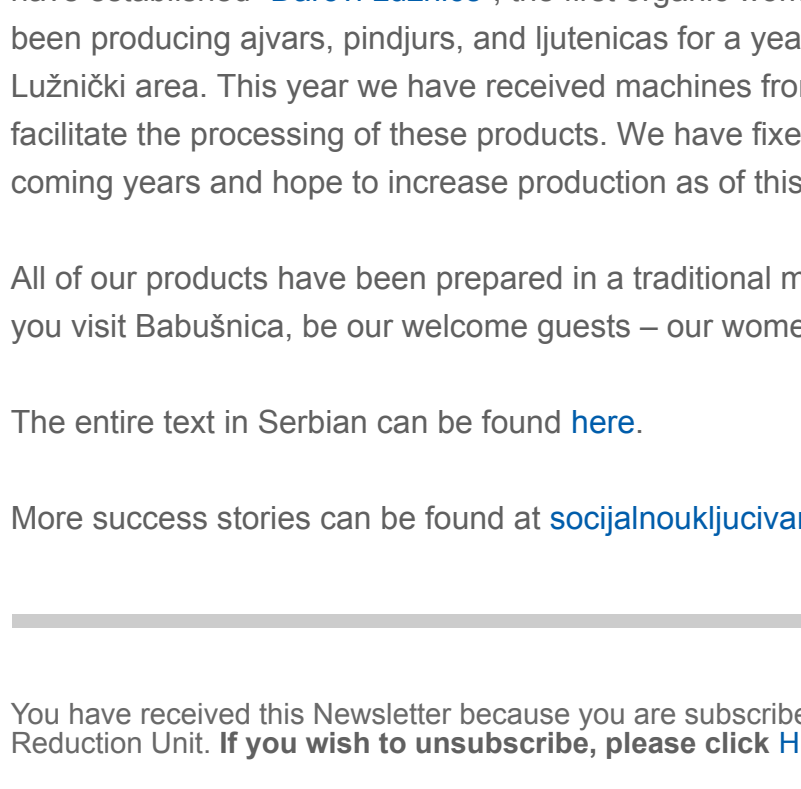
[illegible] been producing ajvars, pindjurs, and ljutenicas for a yea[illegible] Lužnički area. This year we have received machines fro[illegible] facilitate the processing of these products. We have fixe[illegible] coming years and hope to increase production as of this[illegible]

All of our products have been prepared in a traditional m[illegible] you visit Babušnica, be our welcome guests – our wome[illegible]

The entire text in Serbian can be found here.

More success stories can be found at socijalnoukljucivа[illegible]

You have received this Newsletter because you are subscribe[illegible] Reduction Unit. **If you wish to unsubscribe, please click** H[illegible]